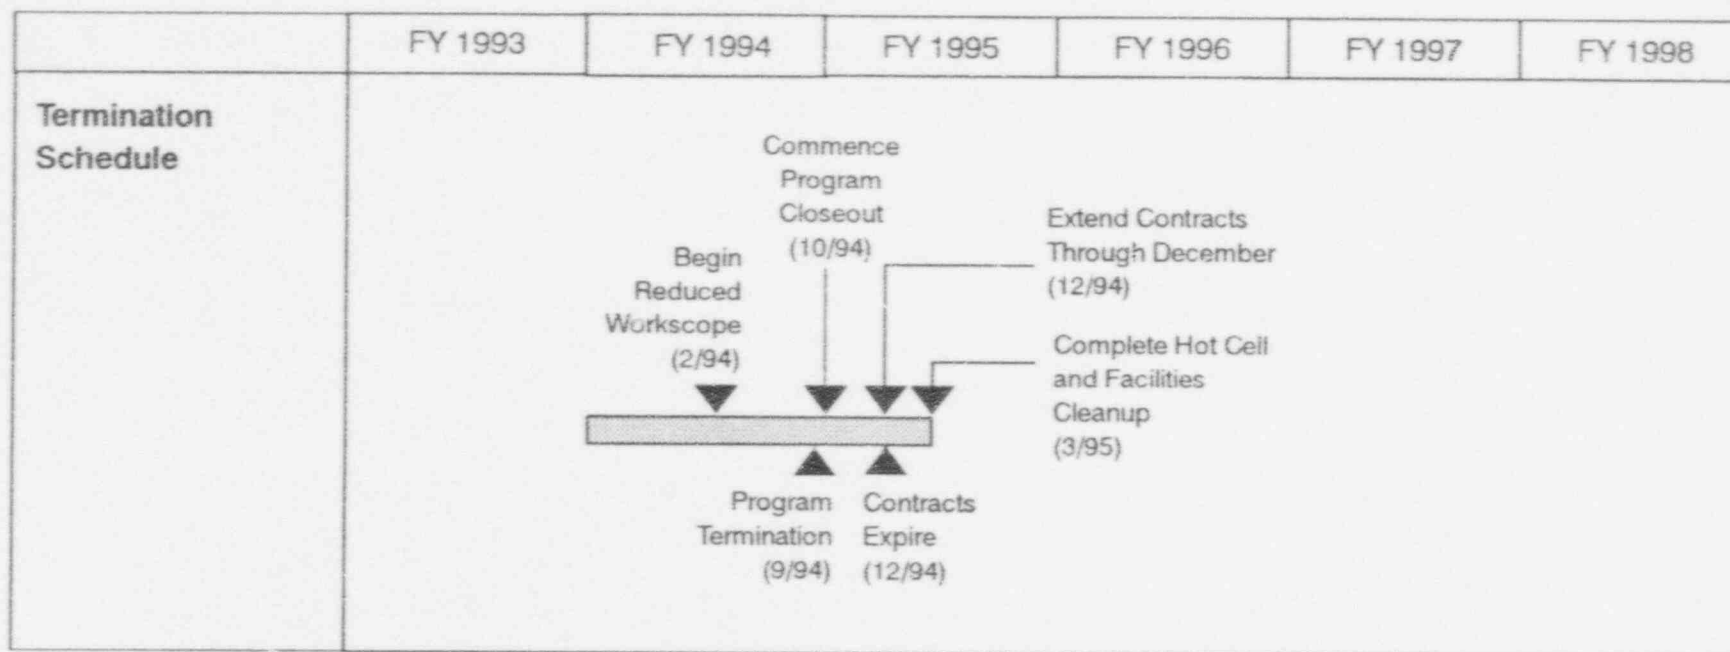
| | FY 1993 | FY 1994 | FY 1995 | FY 1996 | FY 1997 | FY 1998 |
|---|---|---|---|---|---|---|
| Termination Schedule | | | | | | |

Commence Program Closeout (10/94)

Extend Contracts Through December (12/94)

Begin Reduced Workscope (2/94)

Complete Hot Cell and Facilities Cleanup (3/95)

Program Termination (9/94)

Contracts Expire (12/94)